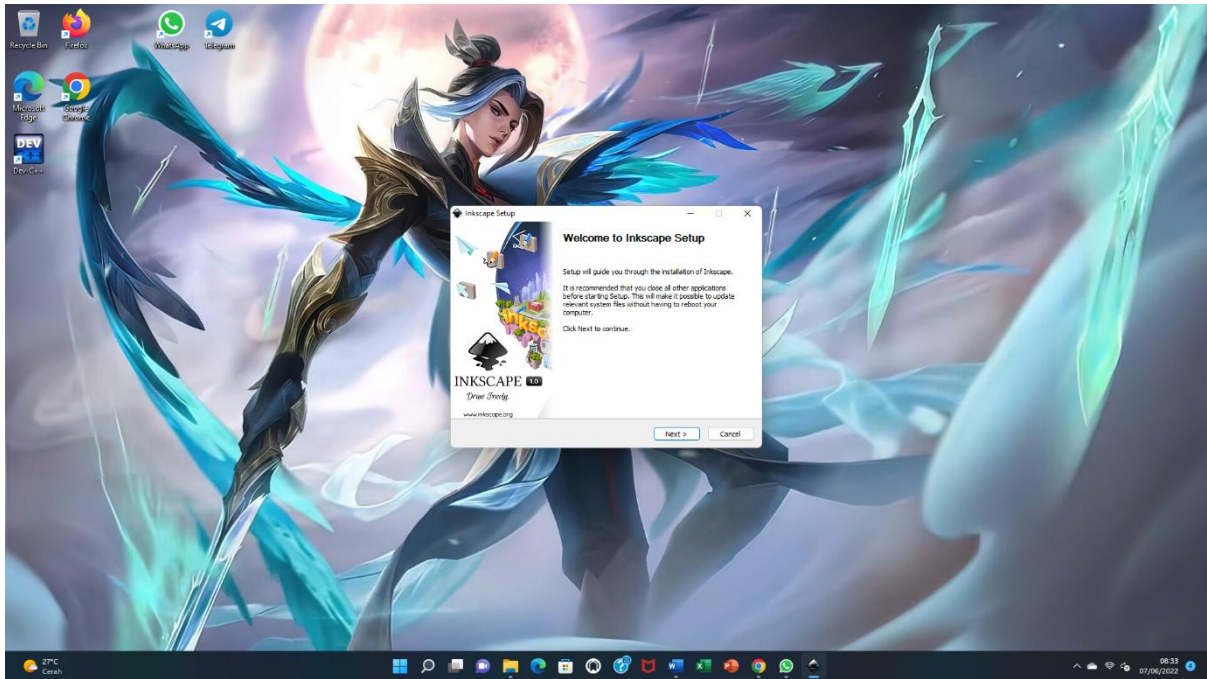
Recycle Bin

Firefox

WhatsApp

Telegram

Microsoft Edge

Google Chrome

DEV

Dev-C++

Inkscape Setup

Welcome to Inkscape Setup

Setup will guide you through the installation of Inkscape.

It is recommended that you close all other applications before starting Setup. This will make it possible to update relevant system files without having to reboot your computer.

Click Next to continue.

INKSCAPE 1.0

Draw Freely.

www.inkscape.org

Next >

Cancel

27°C
Cerah

08:33
07/06/2022